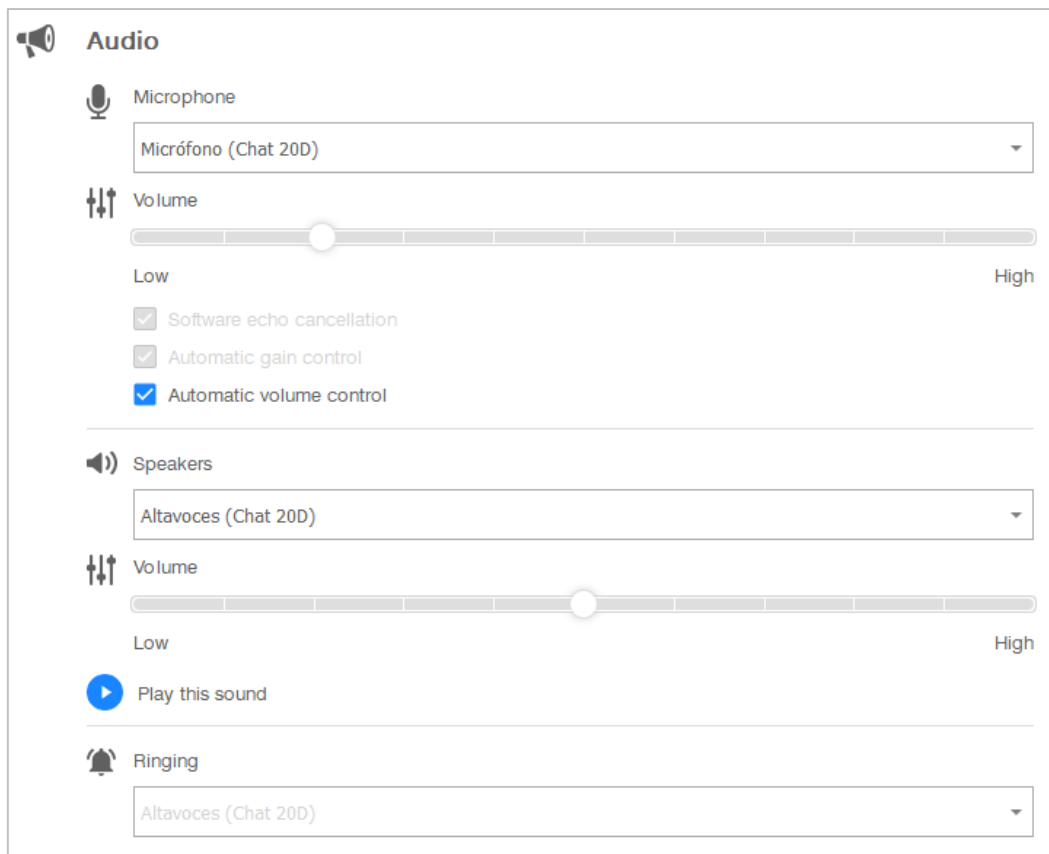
Audio

Microphone

Micrófono (Chat 20D)

Volume

Low

High

Software echo cancellation

Automatic gain control

Automatic volume control

Speakers

Altavoces (Chat 20D)

Volume

Low

High

Play this sound

Ringing

Altavoces (Chat 20D)